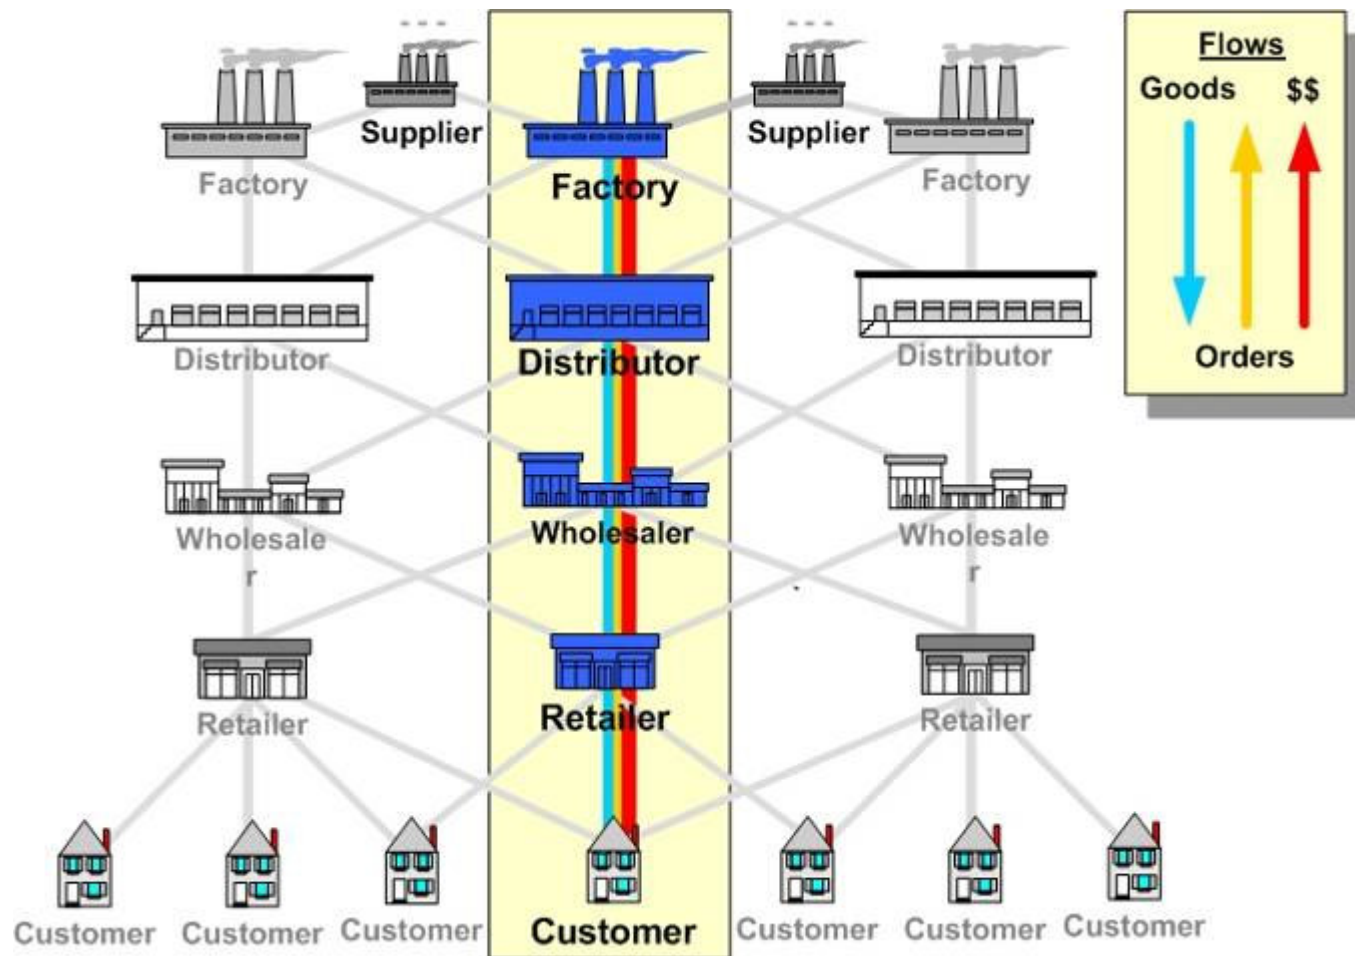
Supplier

Factory

Factory

Supplier

Factory

Flows

Goods $$

Orders

Distributor

Distributor

Distributor

Wholesaler

Wholesaler

Wholesaler

Retailer

Retailer

Retailer

Customer Customer Customer Customer Customer Customer Customer